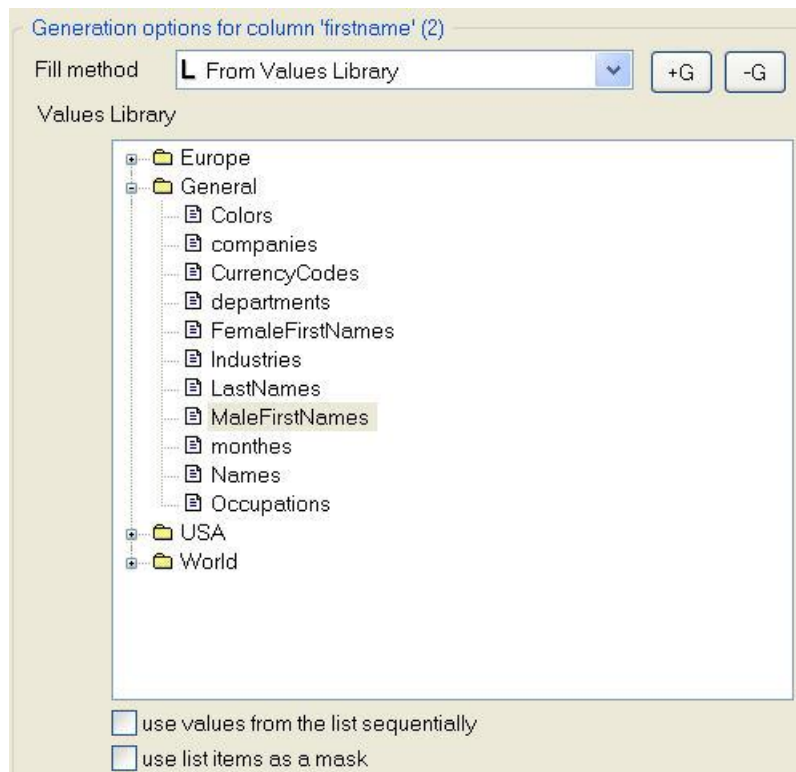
Generation options for column 'firstname' (2)

Fill method L From Values Library +G -G

Values Library

Europe
General
Colors
companies
CurrencyCodes
departments
FemaleFirstNames
Industries
LastNames
MaleFirstNames
monthes
Names
Occupations
USA
World

use values from the list sequentially

use list items as a mask